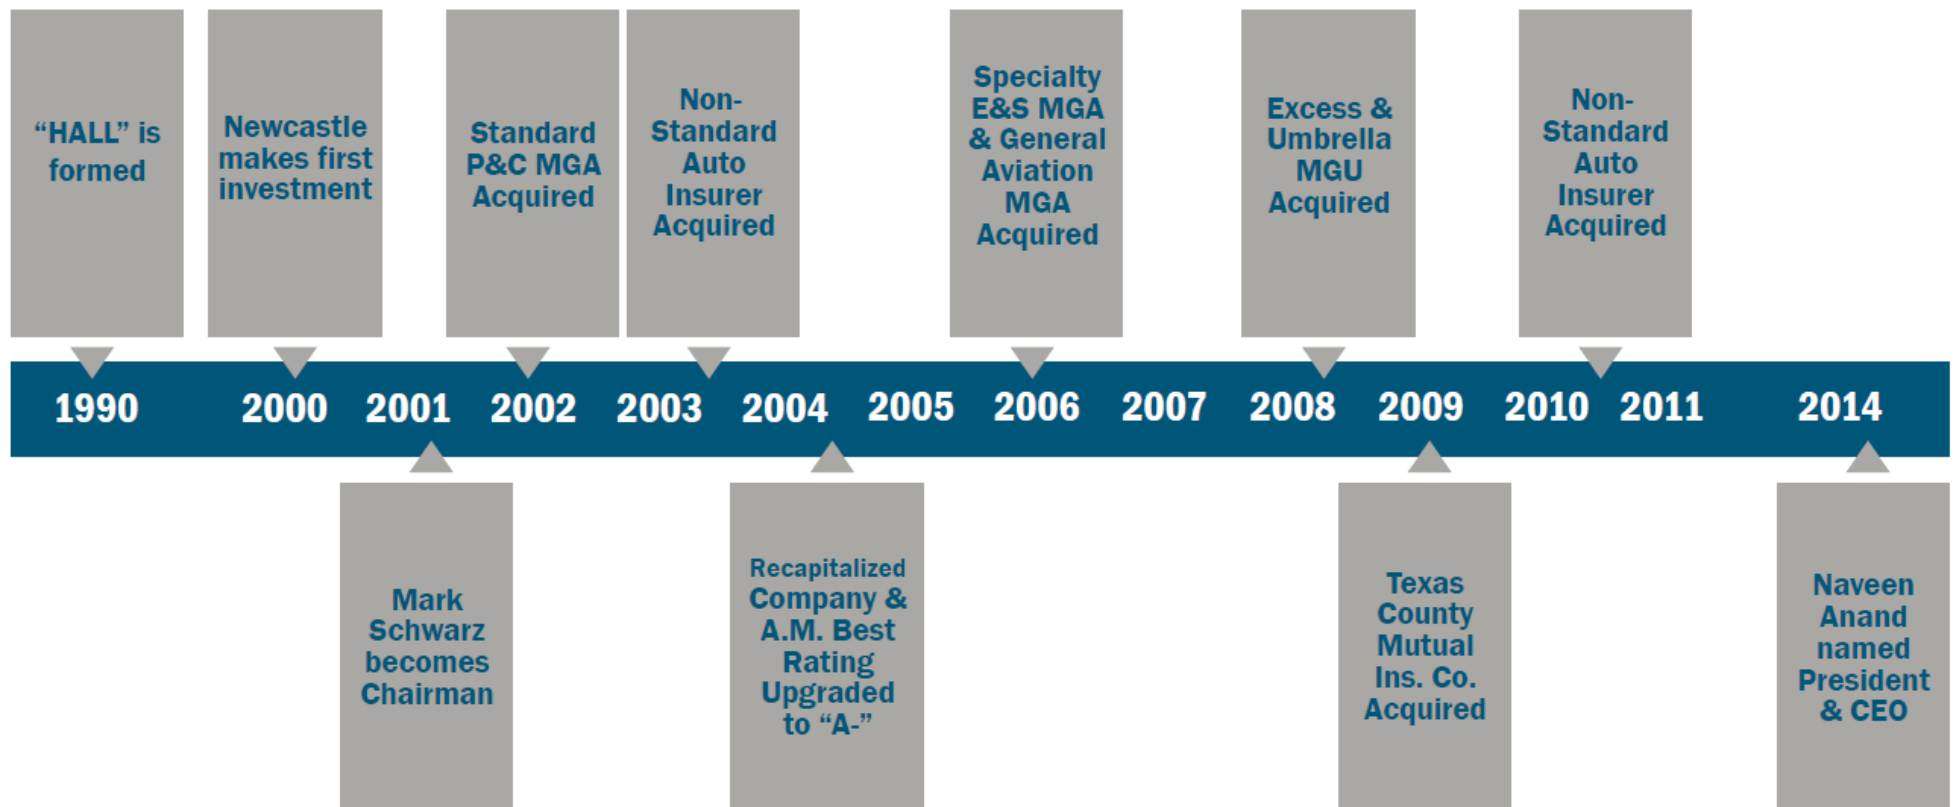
"HALL" is formed

Newcastle makes first investment

Standard P&C MGA Acquired

Non-Standard Auto Insurer Acquired

Specialty E&S MGA & General Aviation MGA Acquired

Excess & Umbrella MGU Acquired

Non-Standard Auto Insurer Acquired

1990 2000 2001 2002 2003 2004 2005 2006 2007 2008 2009 2010 2011 2014

Mark Schwarz becomes Chairman

Recapitalized Company & A.M. Best Rating Upgraded to "A-"

Texas County Mutual Ins. Co. Acquired

Naveen Anand named President & CEO